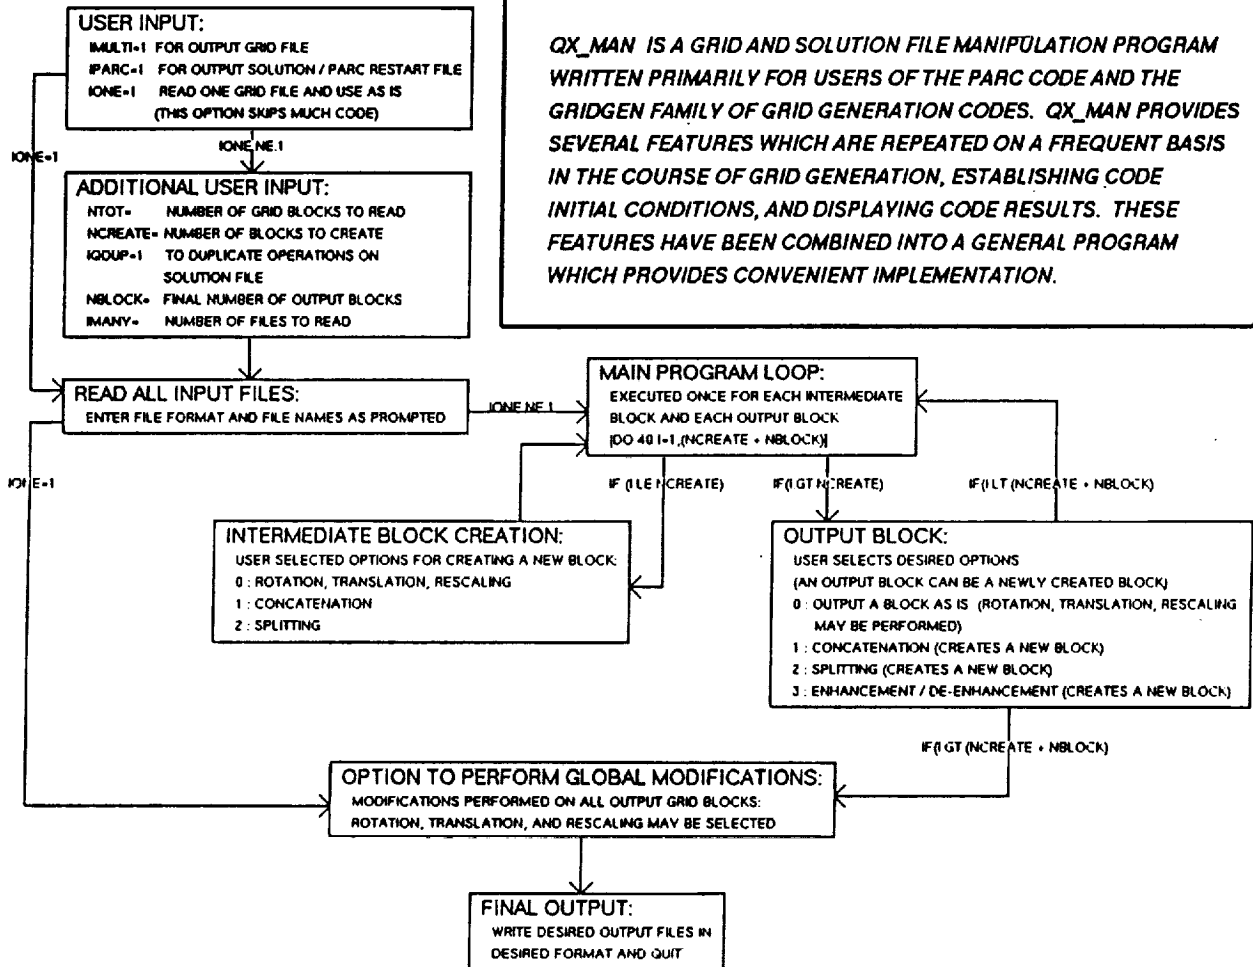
USER INPUT:
IMULTI=1 FOR OUTPUT GRID FILE
IPARC=1 FOR OUTPUT SOLUTION / PARC RESTART FILE
IONE=1 READ ONE GRID FILE AND USE AS IS (THIS OPTION SKIPS MUCH CODE)

QX_MAN IS A GRID AND SOLUTION FILE MANIPULATION PROGRAM WRITTEN PRIMARILY FOR USERS OF THE PARC CODE AND THE GRIDGEN FAMILY OF GRID GENERATION CODES. QX_MAN PROVIDES SEVERAL FEATURES WHICH ARE REPEATED ON A FREQUENT BASIS IN THE COURSE OF GRID GENERATION, ESTABLISHING CODE INITIAL CONDITIONS, AND DISPLAYING CODE RESULTS. THESE FEATURES HAVE BEEN COMBINED INTO A GENERAL PROGRAM WHICH PROVIDES CONVENIENT IMPLEMENTATION.

IONE=1

IONE NE.1

ADDITIONAL USER INPUT:
NTOT= NUMBER OF GRID BLOCKS TO READ
NCREATE= NUMBER OF BLOCKS TO CREATE
IQDUP=1 TO DUPLICATE OPERATIONS ON SOLUTION FILE
NBLOCK= FINAL NUMBER OF OUTPUT BLOCKS
IMANY= NUMBER OF FILES TO READ

READ ALL INPUT FILES:
ENTER FILE FORMAT AND FILE NAMES AS PROMPTED

IONE NE.1

MAIN PROGRAM LOOP:
EXECUTED ONCE FOR EACH INTERMEDIATE BLOCK AND EACH OUTPUT BLOCK
(DO 40 I=1,(NCREATE + NBLOCK))

IONE=1

IF (I LE NCREATE)

IF(I GT NCREATE)

IF(I LT (NCREATE + NBLOCK)

INTERMEDIATE BLOCK CREATION:
USER SELECTED OPTIONS FOR CREATING A NEW BLOCK:
0 : ROTATION, TRANSLATION, RESCALING
1 : CONCATENATION
2 : SPLITTING

OUTPUT BLOCK:
USER SELECTS DESIRED OPTIONS
(AN OUTPUT BLOCK CAN BE A NEWLY CREATED BLOCK)
0 : OUTPUT A BLOCK AS IS (ROTATION, TRANSLATION, RESCALING MAY BE PERFORMED)
1 : CONCATENATION (CREATES A NEW BLOCK)
2 : SPLITTING (CREATES A NEW BLOCK)
3 : ENHANCEMENT / DE-ENHANCEMENT (CREATES A NEW BLOCK)

IF(I GT (NCREATE + NBLOCK)

OPTION TO PERFORM GLOBAL MODIFICATIONS:
MODIFICATIONS PERFORMED ON ALL OUTPUT GRID BLOCKS:
ROTATION, TRANSLATION, AND RESCALING MAY BE SELECTED

FINAL OUTPUT:
WRITE DESIRED OUTPUT FILES IN DESIRED FORMAT AND QUIT